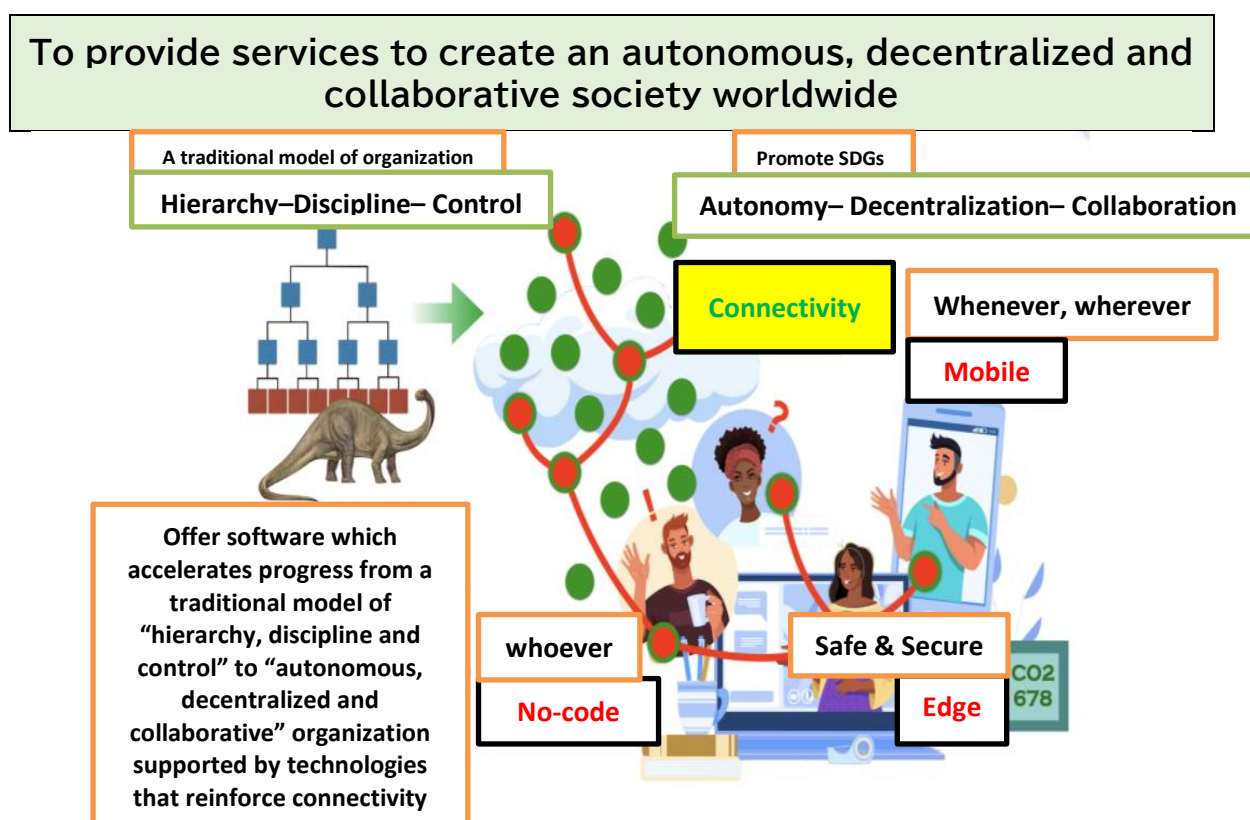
To provide services to create an autonomous, decentralized and collaborative society worldwide

A traditional model of organization

Hierarchy–Discipline– Control

Promote SDGs

Autonomy– Decentralization– Collaboration

Connectivity

Whenever, wherever

Mobile

Offer software which accelerates progress from a traditional model of "hierarchy, discipline and control" to "autonomous, decentralized and collaborative" organization supported by technologies that reinforce connectivity

whoever

No-code

Safe & Secure

Edge

CO2
678